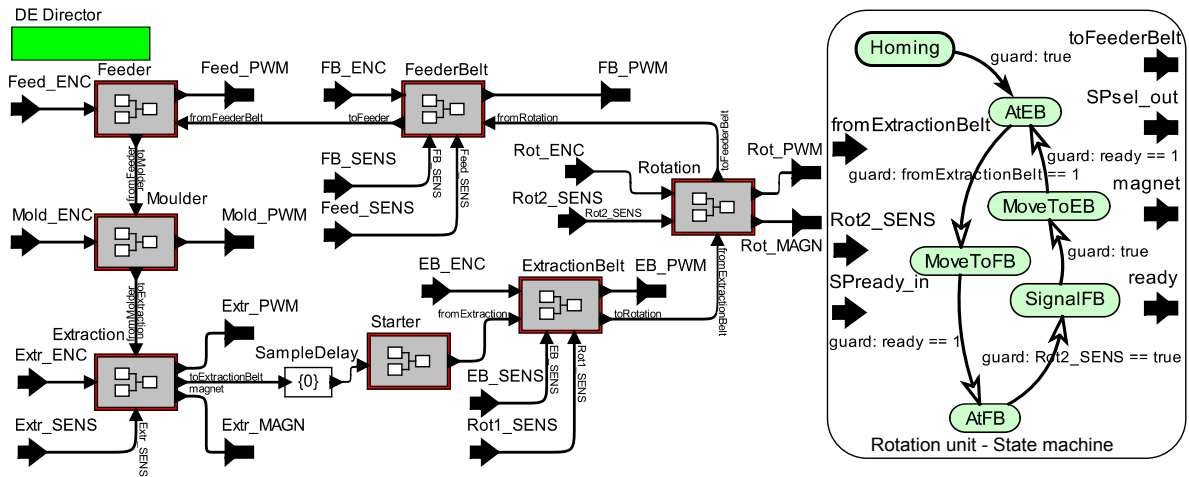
DE Director

Feeder
Feed_ENC
Feed_PWM
fromFeederBelt
fromFeeder
toMolder
Moulder
Mold_ENC
Mold_PWM
fromMolder
toExtraction
Extraction
Extr_PWM
Extr_ENC
toExtractionBelt
magnet
Extr_SENS
Extr_SENS
Extr_MAGN
SampleDelay
{0}
Starter

FB_ENC
FeederBelt
FB_PWM
toFeeder
fromRotation
FB_SENS
FB_SENS
Feed_SENS
Feed_SENS
Rot_ENC
Rot2_SENS
Rot2_SENS
Rotation
toFeederBelt
Rot_PWM
Rot_MAGN
fromExtractionBelt
EB_ENC
ExtractionBelt
EB_PWM
fromExtraction
toRotation
EB_SENS
EB_SENS
Rot1_SENS
Rot1_SENS

Homing
guard: true
AtEB
toFeederBelt
SPsel_out
fromExtractionBelt
guard: ready == 1
guard: fromExtractionBelt == 1
magnet
MoveToEB
Rot2_SENS
guard: true
MoveToFB
SPready_in
SignalFB
ready
guard: ready == 1
guard: Rot2_SENS == true
AtFB
Rotation unit - State machine